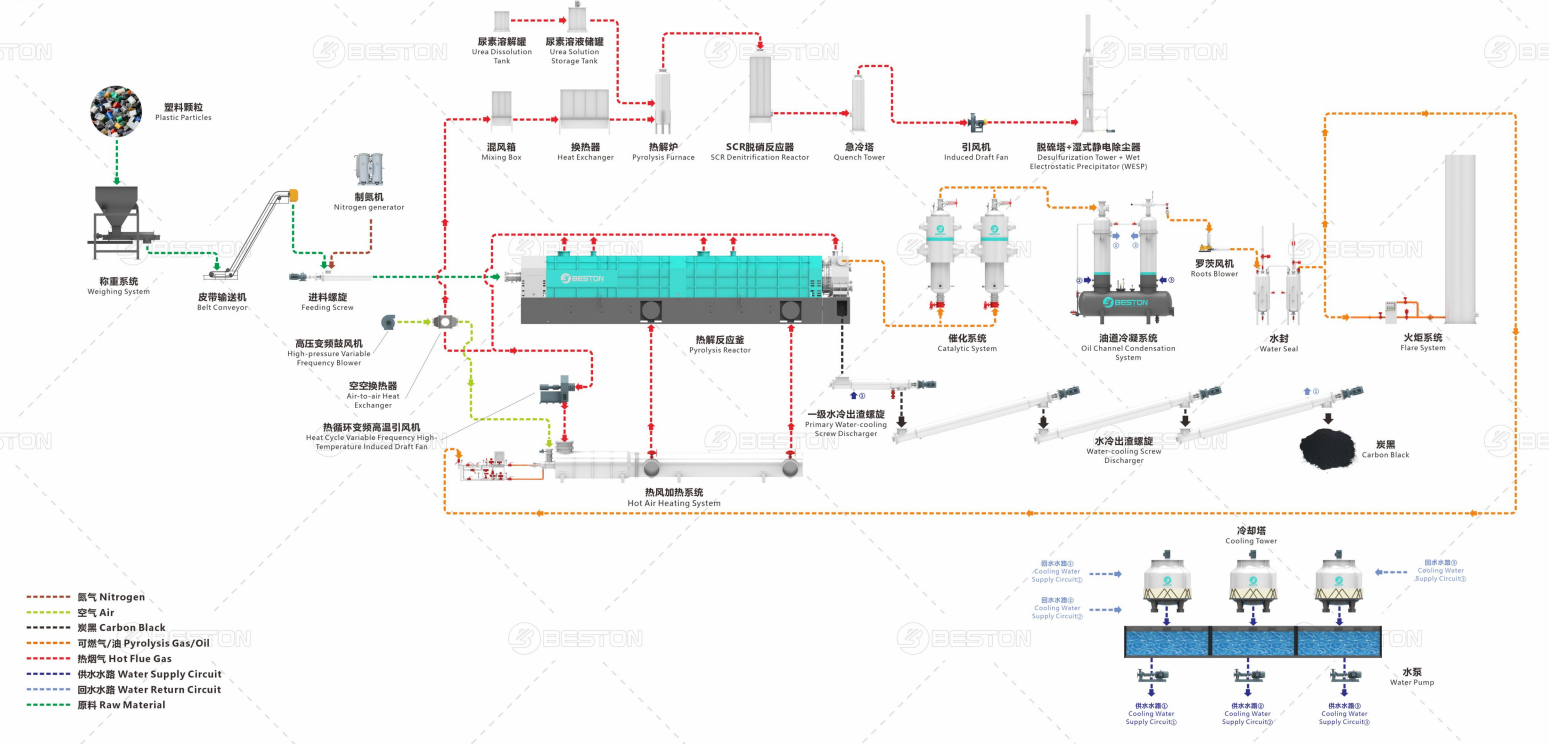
尿素溶解罐
Urea Dissolution Tank

尿素溶液储罐
Urea Solution Storage Tank

塑料颗粒
Plastic Particles

混风箱
Mixing Box

换热器
Heat Exchanger

热解炉
Pyrolysis Furnace

SCR脱硝反应器
SCR Denitrification Reactor

急冷塔
Quench Tower

引风机
Induced Draft Fan

脱硫塔+湿式静电除尘器
Desulfurization Tower + Wet Electrostatic Precipitator (WESP)

制氮机
Nitrogen generator

称重系统
Weighing System

皮带输送机
Belt Conveyor

进料螺旋
Feeding Screw

催化系统
Catalytic System

油道冷凝系统
Oil Channel Condensation System

罗茨风机
Roots Blower

水封
Water Seal

火炬系统
Flare System

高压变频鼓风机
High-pressure Variable Frequency Blower

热解反应釜
Pyrolysis Reactor

空空换热器
Air-to-air Heat Exchanger

热循环变频高温引风机
Heat Cycle Variable Frequency High-Temperature Induced Draft Fan

一级水冷出渣螺旋
Primary Water-cooling Screw Discharger

水冷出渣螺旋
Water-cooling Screw Discharger

炭黑
Carbon Black

热风加热系统
Hot Air Heating System

冷却塔
Cooling Tower

回水水路①
Cooling Water Supply Circuit①

回水水路②
Cooling Water Supply Circuit②

回水水路③
Cooling Water Supply Circuit③

水泵
Water Pump

供水水路①
Cooling Water Supply Circuit①

供水水路②
Cooling Water Supply Circuit②

供水水路③
Cooling Water Supply Circuit③

氮气 Nitrogen
空气 Air
炭黑 Carbon Black
可燃气/油 Pyrolysis Gas/Oil
热烟气 Hot Flue Gas
供水水路 Water Supply Circuit
回水水路 Water Return Circuit
原料 Raw Material

BESTON